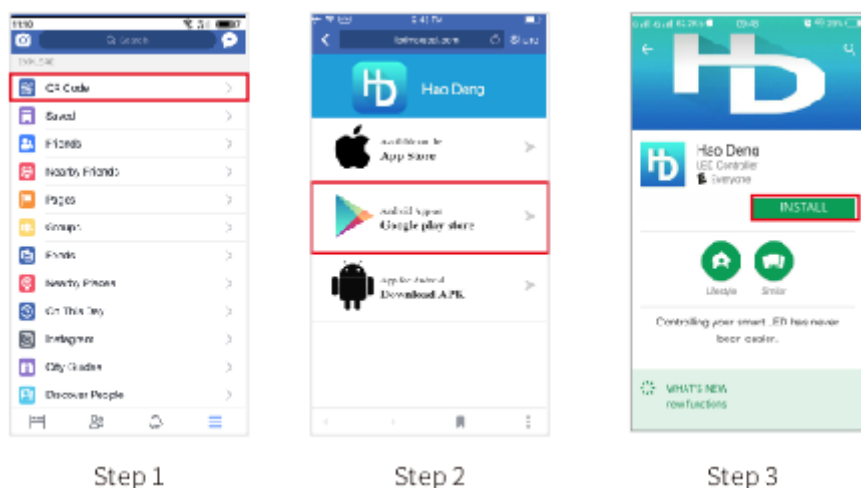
11:10

Search

EXPLORE

QR Code

Saved

Friends

Nearby Friends

Pages

Groups

Events

Nearby Places

On This Day

Instagram

City Guides

Discover People

Step 1

9:41 PM

Hao Deng

Available on the
App Store

Android App on
Google play store

App for Android
Download APK

Step 2

09:48

Hao Deng

LED Controller

Everyone

INSTALL

Lifestyle

Similar

Controlling your smart LED has never been easier.

WHAT'S NEW

new functions

Step 3